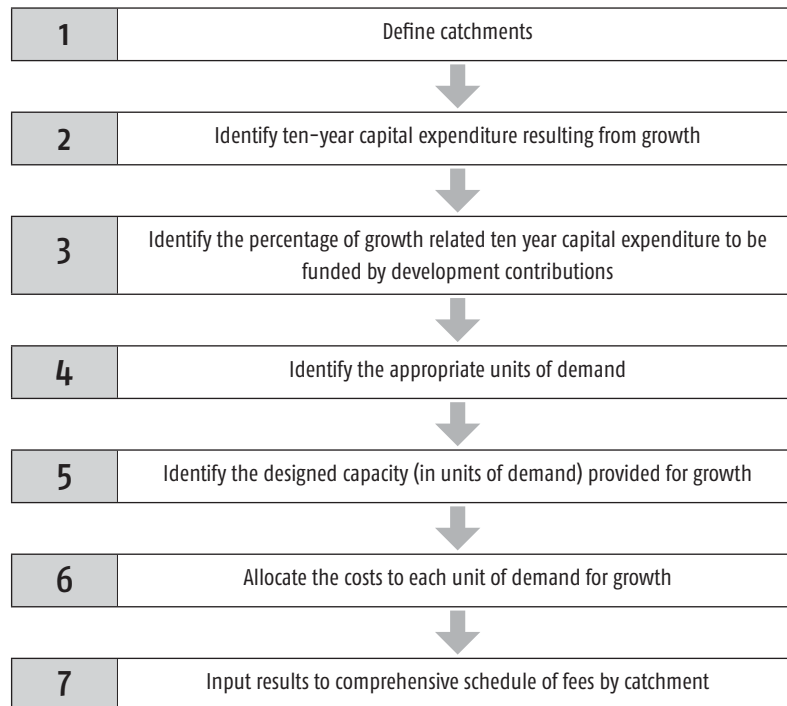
1
Define catchments

2
Identify ten-year capital expenditure resulting from growth

3
Identify the percentage of growth related ten year capital expenditure to be funded by development contributions

4
Identify the appropriate units of demand

5
Identify the designed capacity (in units of demand) provided for growth

6
Allocate the costs to each unit of demand for growth

7
Input results to comprehensive schedule of fees by catchment